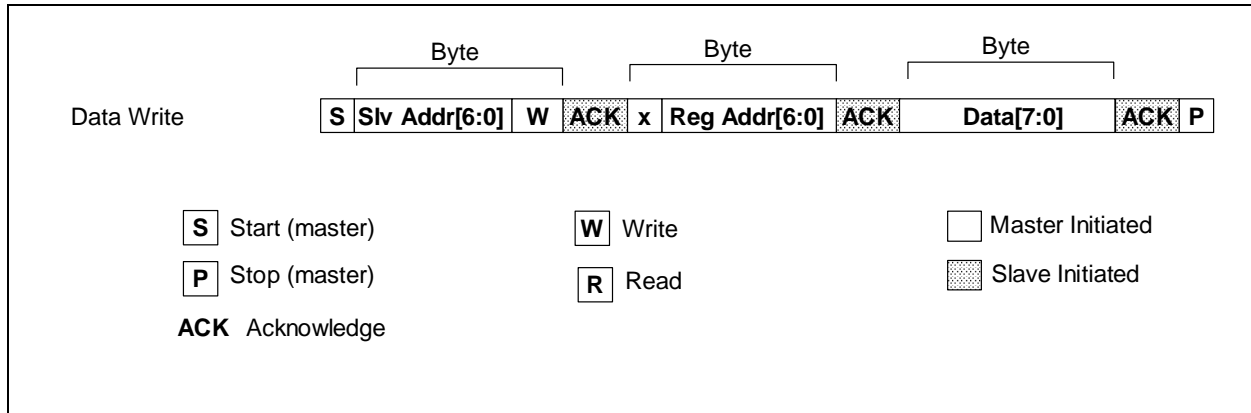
Byte
Byte
Byte

Data Write

| S | Slv Addr[6:0] | W | ACK | x | Reg Addr[6:0] | ACK | Data[7:0] | ACK | P |
|---|---|---|---|---|---|---|---|---|---|

S Start (master)
P Stop (master)
ACK Acknowledge

W Write
R Read

Master Initiated
Slave Initiated